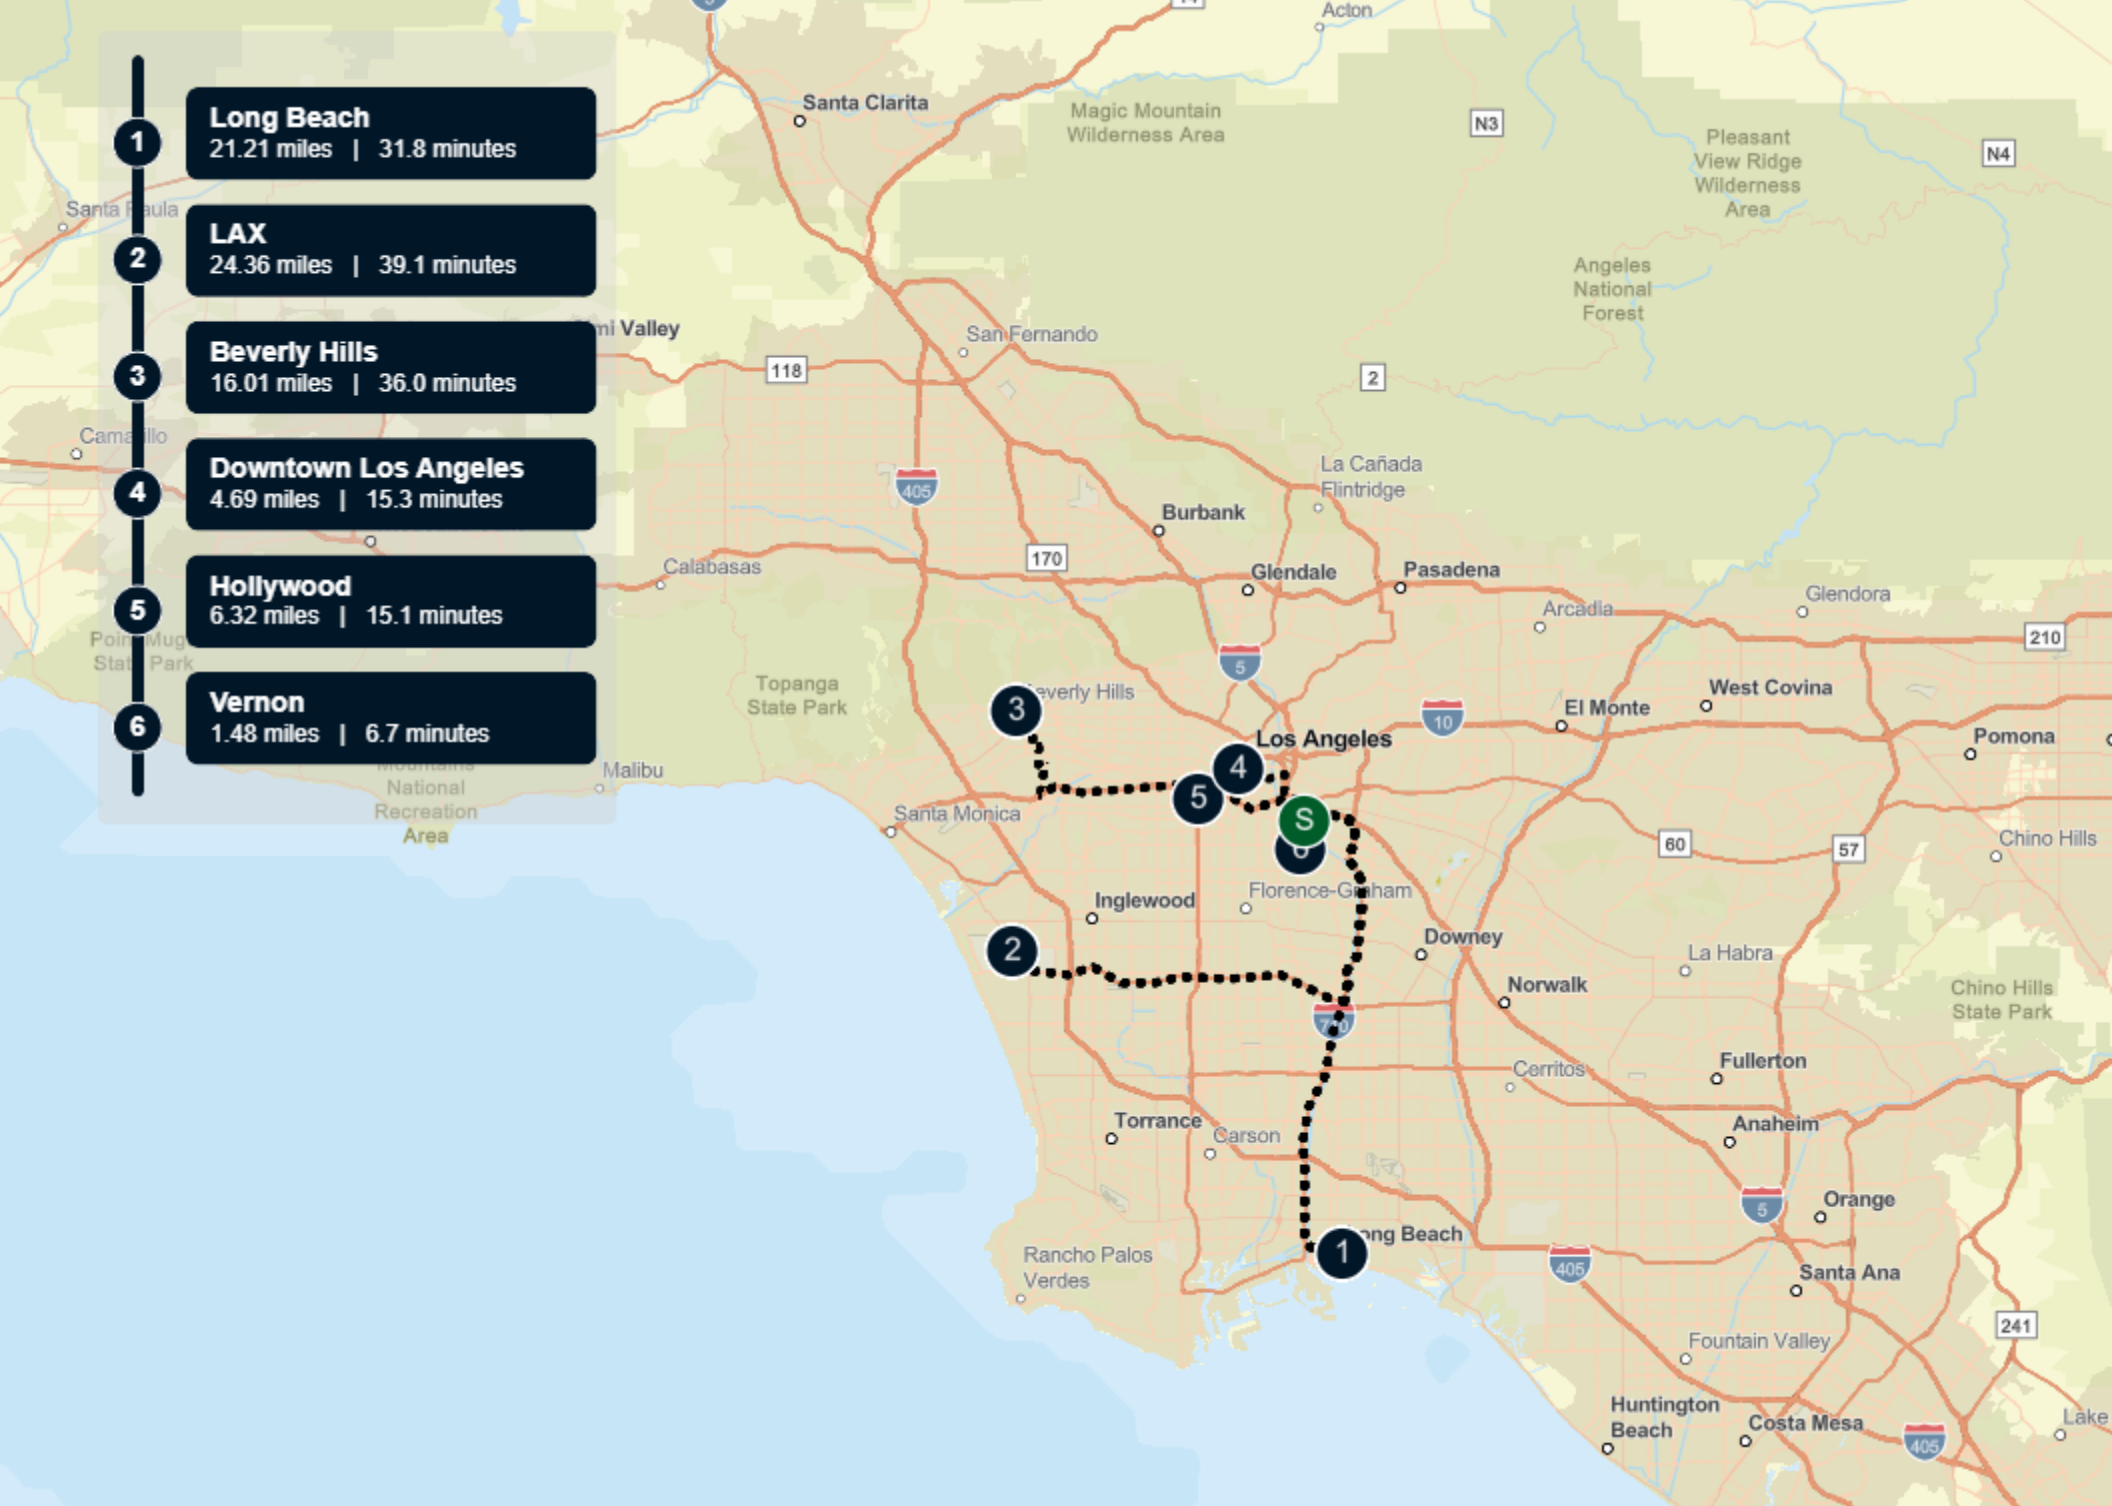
1
Long Beach
21.21 miles | 31.8 minutes

2
LAX
24.36 miles | 39.1 minutes

3
Beverly Hills
16.01 miles | 36.0 minutes

4
Downtown Los Angeles
4.69 miles | 15.3 minutes

5
Hollywood
6.32 miles | 15.1 minutes

6
Vernon
1.48 miles | 6.7 minutes

Acton
Santa Clarita
Magic Mountain Wilderness Area
N3
N4
Pleasant View Ridge Wilderness Area
Santa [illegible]ula
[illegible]i Valley
118
San Fernando
2
Angeles National Forest
Cama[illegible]llo
405
La Cañada Flintridge
Burbank
170
Calabasas
Glendale
Pasadena
Arcadia
Glendora
210
Poi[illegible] Mug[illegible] Sta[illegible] Park
5
Topanga State Park
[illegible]everly Hills
3
10
El Monte
West Covina
Pomona
Los Angeles
4
5
S
National Recreation Area
Malibu
Santa Monica
60
57
Chino Hills
Florence-G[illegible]ham
Inglewood
2
Downey
La Habra
Norwalk
Chino Hills State Park
7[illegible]0
Cerritos
Fullerton
Anaheim
Torrance
Carson
5
Orange
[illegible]ong Beach
1
405
Santa Ana
Rancho Palos Verdes
241
Fountain Valley
Huntington Beach
Costa Mesa
405
Lake